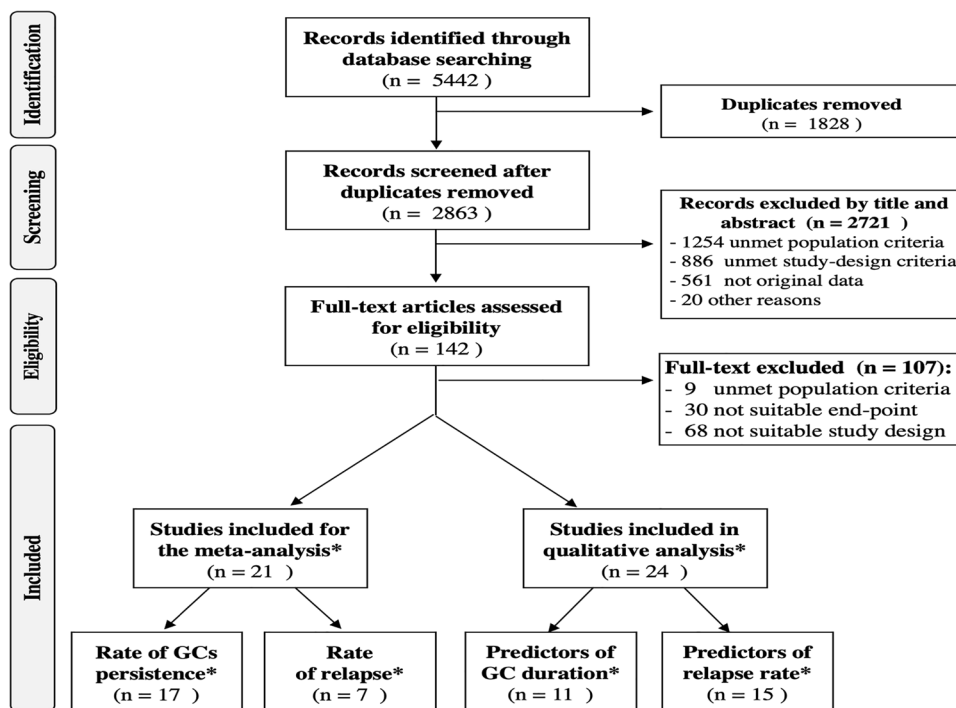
Identification

Records identified through database searching
(n = 5442 )

Duplicates removed
(n = 1828 )

Screening

Records screened after duplicates removed
(n = 2863 )

Records excluded by title and abstract (n = 2721 )
- 1254 unmet population criteria
- 886 unmet study-design criteria
- 561 not original data
- 20 other reasons

Eligibility

Full-text articles assessed for eligibility
(n = 142 )

Full-text excluded (n = 107):
- 9 unmet population criteria
- 30 not suitable end-point
- 68 not suitable study design

Included

Studies included for the meta-analysis*
(n = 21 )

Studies included in qualitative analysis*
(n = 24 )

Rate of GCs persistence*
(n = 17 )

Rate of relapse*
(n = 7 )

Predictors of GC duration*
(n = 11 )

Predictors of relapse rate*
(n = 15 )